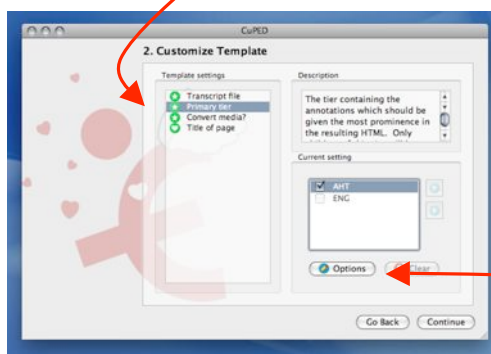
CuPED

2. Customize Template

Template settings

Transcript file
Primary tier
Convert media?
Title of page

Description

The tier containing the annotations which should be given the most prominence in the resulting HTML. Only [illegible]

Current setting

AHT
ENG

Options

Clear

Go Back

Continue